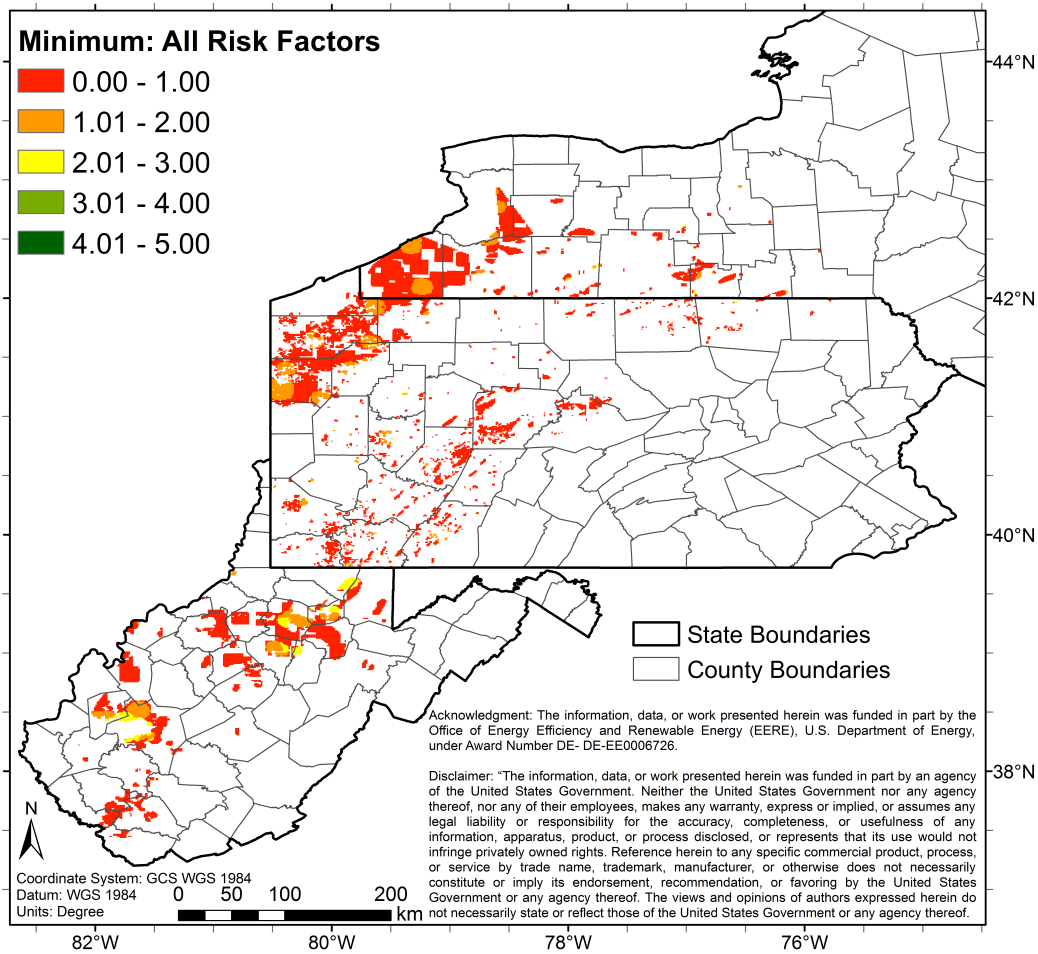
Minimum: All Risk Factors

0.00 - 1.00
1.01 - 2.00
2.01 - 3.00
3.01 - 4.00
4.01 - 5.00

44°N
42°N
40°N
38°N

State Boundaries
County Boundaries

Acknowledgment: The information, data, or work presented herein was funded in part by the Office of Energy Efficiency and Renewable Energy (EERE), U.S. Department of Energy, under Award Number DE- DE-EE0006726.

Disclaimer: "The information, data, or work presented herein was funded in part by an agency of the United States Government. Neither the United States Government nor any agency thereof, nor any of their employees, makes any warranty, express or implied, or assumes any legal liability or responsibility for the accuracy, completeness, or usefulness of any information, apparatus, product, or process disclosed, or represents that its use would not infringe privately owned rights. Reference herein to any specific commercial product, process, or service by trade name, trademark, manufacturer, or otherwise does not necessarily constitute or imply its endorsement, recommendation, or favoring by the United States Government or any agency thereof. The views and opinions of authors expressed herein do not necessarily state or reflect those of the United States Government or any agency thereof.

N

Coordinate System: GCS WGS 1984
Datum: WGS 1984
Units: Degree

0 50 100 200 km

82°W
80°W
78°W
76°W